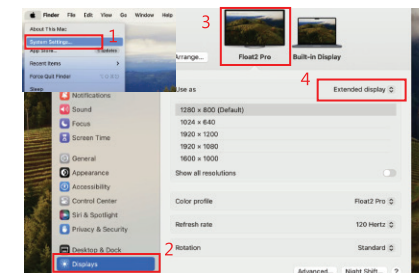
Finder File Edit View Go Window Help
About This Mac
System Settings...
App Store...
Recent Items
Force Quit Finder
Sleep
1
3
Arrange...
Float2 Pro
Built-in Display
Use as
4
Extended display
Notifications
Sound
Focus
Screen Time
1280 × 800 (Default)
1024 × 640
1920 × 1200
1920 × 1080
1600 × 1000
Show all resolutions
General
Appearance
Accessibility
Control Center
Siri & Spotlight
Privacy & Security
Color profile
Float2 Pro
Refresh rate
120 Hertz
Desktop & Dock
Displays
2
Rotation
Standard
Advanced...
Night Shift...